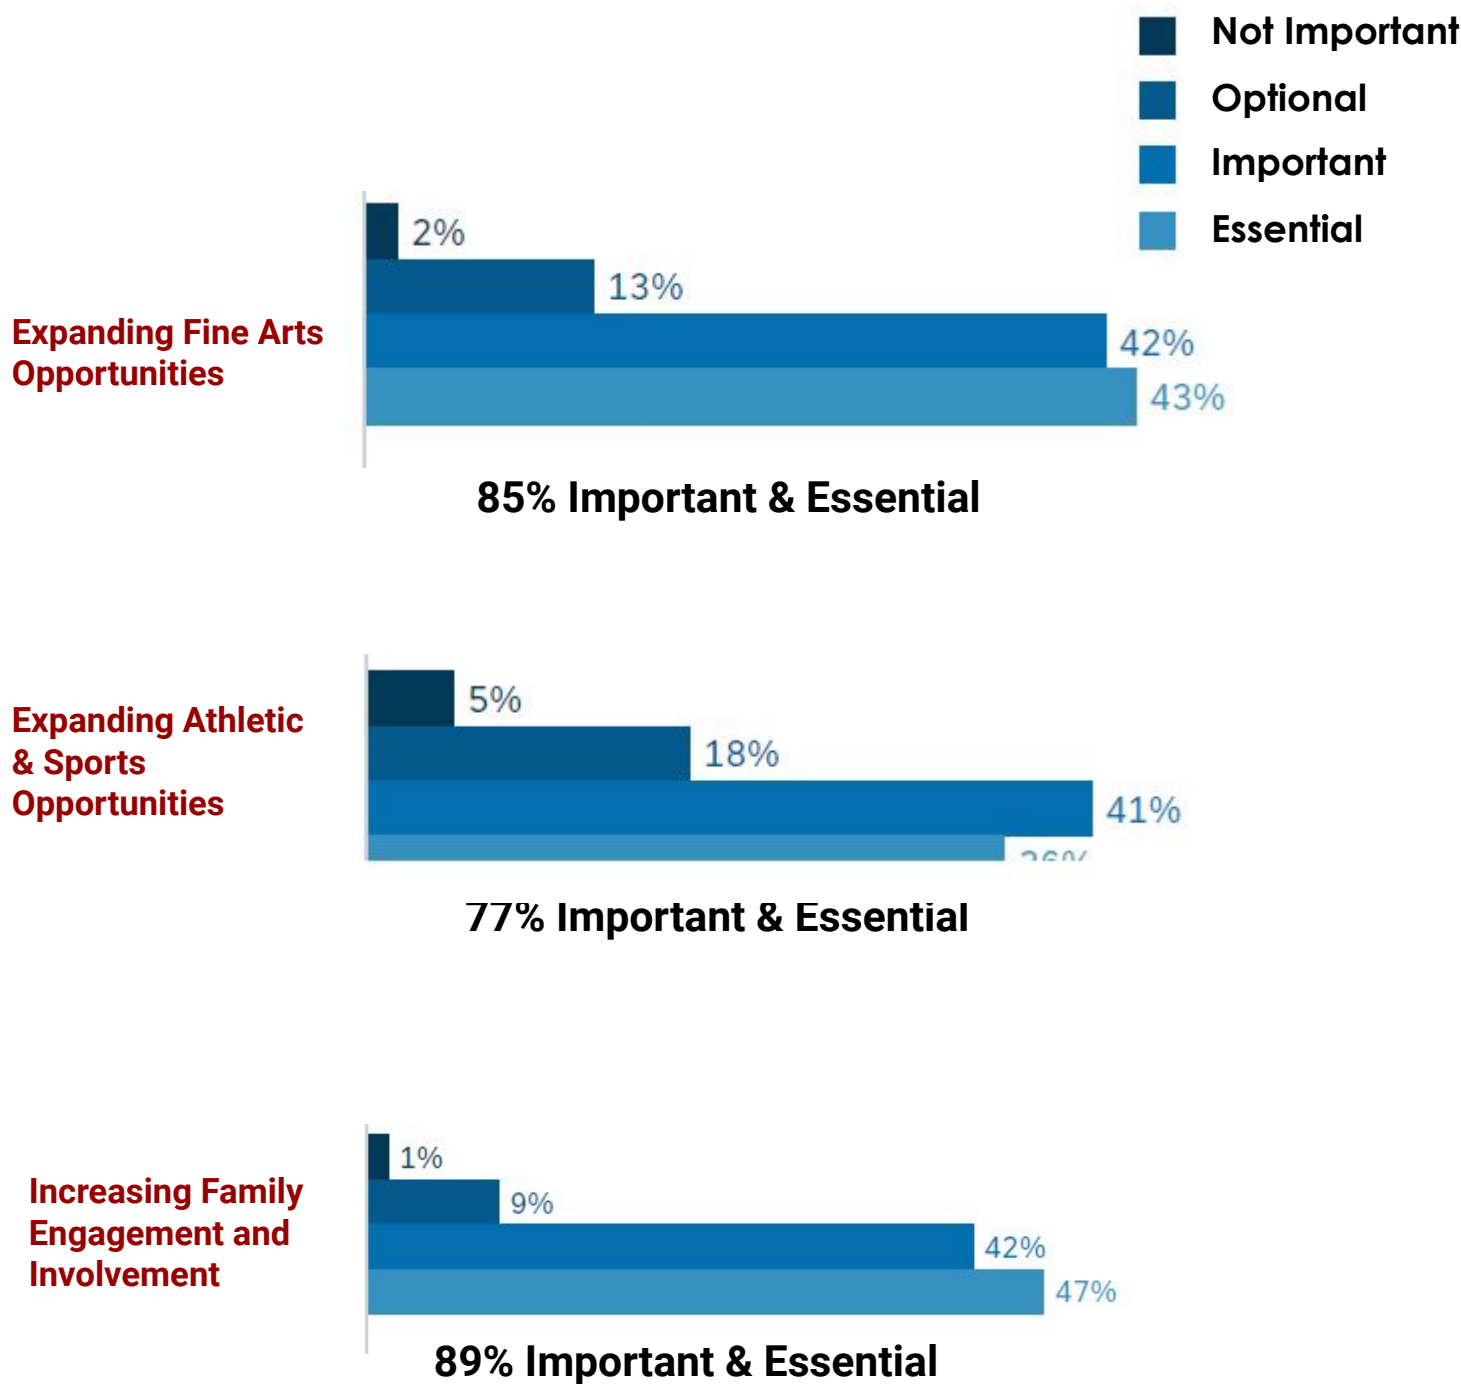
Not Important
Optional
Important
Essential

Expanding Fine Arts Opportunities

2%
13%
42%
43%

85% Important & Essential

Expanding Athletic & Sports Opportunities

5%
18%
41%
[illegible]

77% Important & Essential

Increasing Family Engagement and Involvement

1%
9%
42%
47%

89% Important & Essential